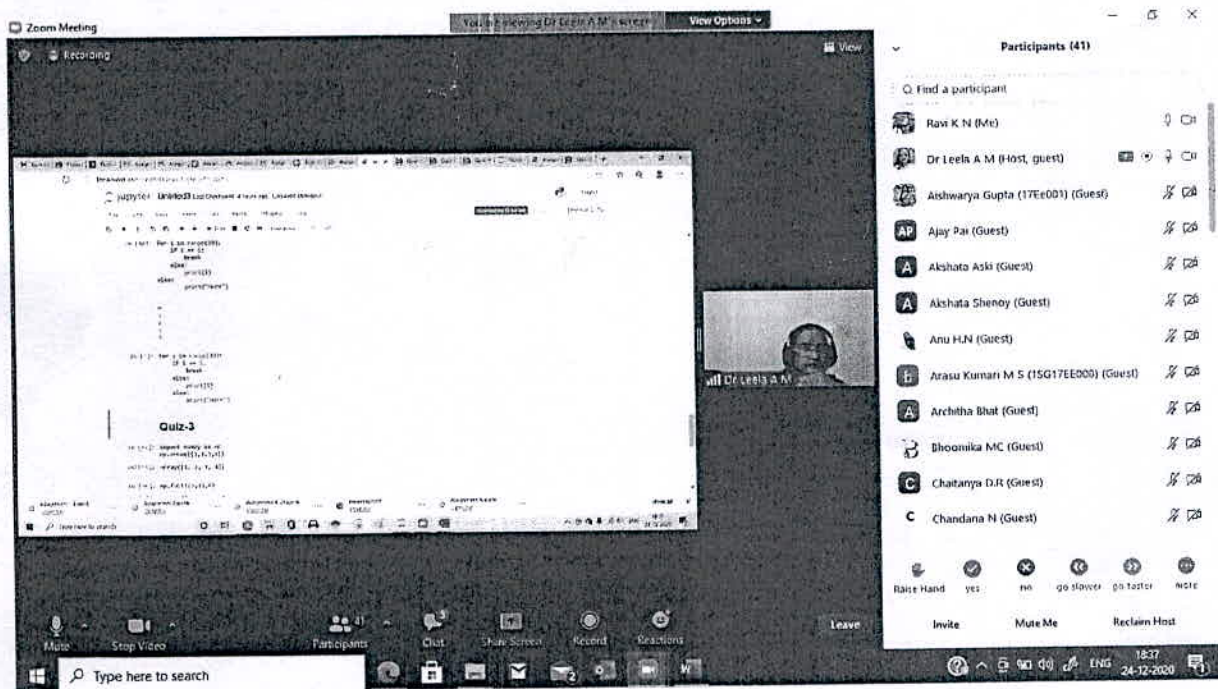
Zoom Meeting

You are viewing Dr Leela A M's screen

View Options

Recording

View

Participants (41)

Find a participant

Ravi K N (Me)

Dr Leela A M (Host, guest)

Aishwarya Gupta (17Ee001) (Guest)

Ajay Pai (Guest)

Akshata Aski (Guest)

Akshata Shenoy (Guest)

Anu H.N (Guest)

Arasu Kumari M S (15G17EE000) (Guest)

Architha Bhat (Guest)

Bhoomika MC (Guest)

Chaitanya D.R (Guest)

Chandana N (Guest)

Raise Hand

yes

no

go slower

go faster

more

Invite

Mute Me

Reclaim Host

jupyter Untitled3

Quiz-3

Dr Leela A M

Mute

Stop Video

Participants

Chat

Share Screen

Record

Reactions

Leave

Type here to search

ENG

18:37

24-12-2020